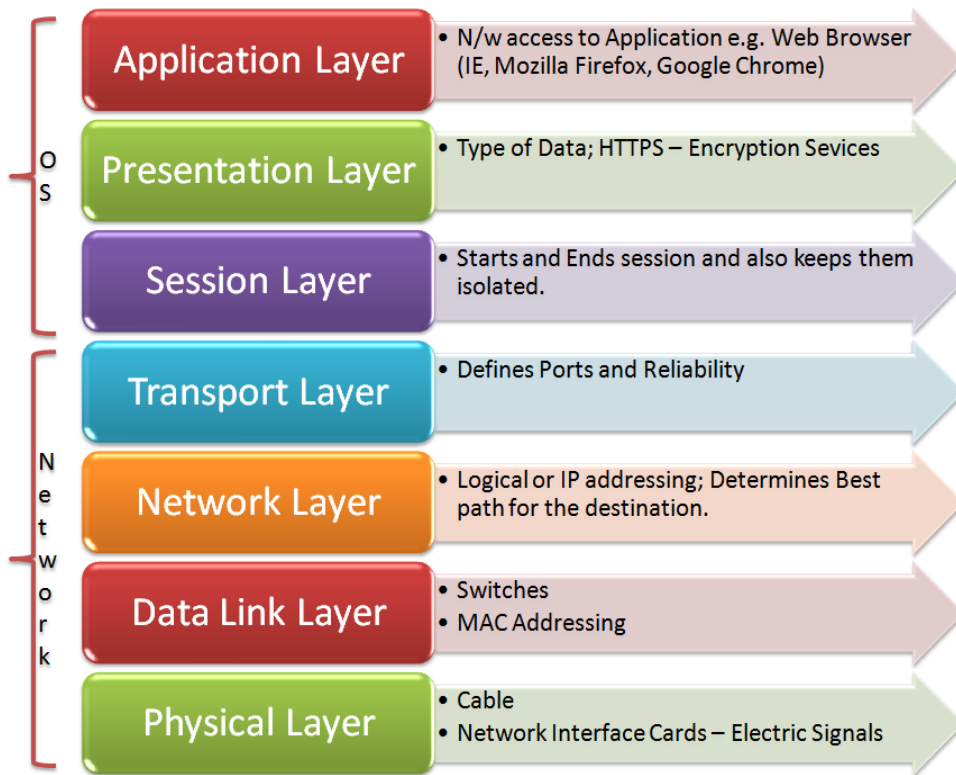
OS

Application Layer
• N/w access to Application e.g. Web Browser (IE, Mozilla Firefox, Google Chrome)

Presentation Layer
• Type of Data; HTTPS – Encryption Sevices

Session Layer
• Starts and Ends session and also keeps them isolated.

Network

Transport Layer
• Defines Ports and Reliability

Network Layer
• Logical or IP addressing; Determines Best path for the destination.

Data Link Layer
• Switches
• MAC Addressing

Physical Layer
• Cable
• Network Interface Cards – Electric Signals